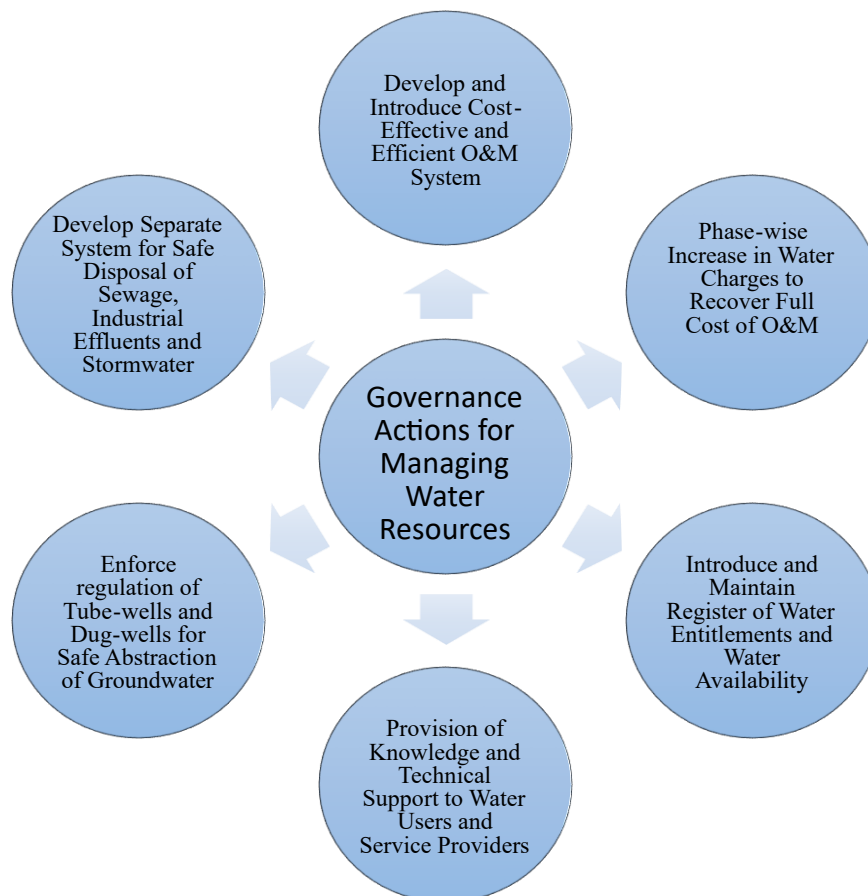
Governance Actions for Managing Water Resources

Develop and Introduce Cost-Effective and Efficient O&M System

Phase-wise Increase in Water Charges to Recover Full Cost of O&M

Introduce and Maintain Register of Water Entitlements and Water Availability

Provision of Knowledge and Technical Support to Water Users and Service Providers

Enforce regulation of Tube-wells and Dug-wells for Safe Abstraction of Groundwater

Develop Separate System for Safe Disposal of Sewage, Industrial Effluents and Stormwater